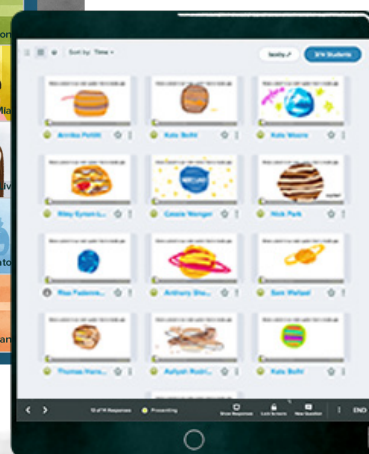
Sort by: Time

Notify

3/14 Students

Annika Pettit

Kate Bolhi

Kate Moore

Riley Kynan L...

Cassie Wenger

Nick Park

Risa Fadonis...

Anthony Shel...

Sam Wallace

Thomas Hans...

Aaliyah Rodri...

Kate Bolhi

10 of 14 Responses

Presenting

Show Responses

Lock Screens

New Question

END